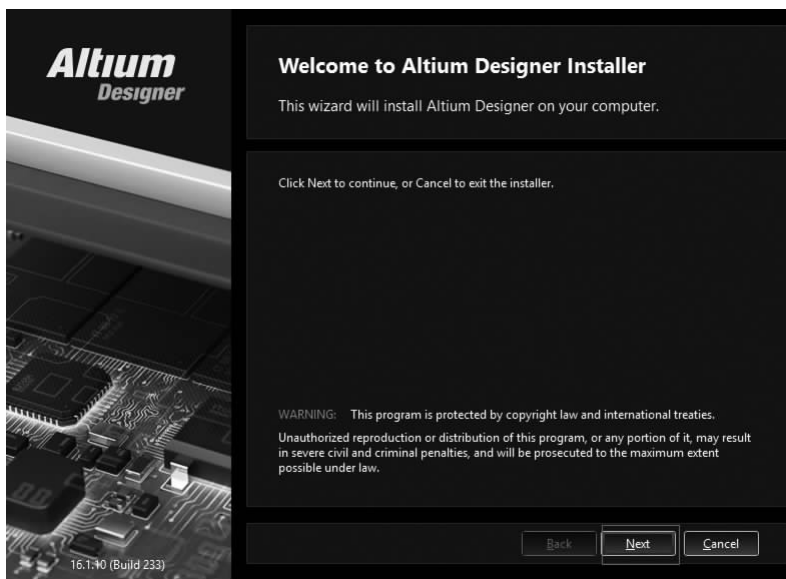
Altium
Designer

Welcome to Altium Designer Installer

This wizard will install Altium Designer on your computer.

Click Next to continue, or Cancel to exit the installer.

WARNING: This program is protected by copyright law and international treaties.

Unauthorized reproduction or distribution of this program, or any portion of it, may result in severe civil and criminal penalties, and will be prosecuted to the maximum extent possible under law.

16.1.10 (Build 233)

Back

Next

Cancel